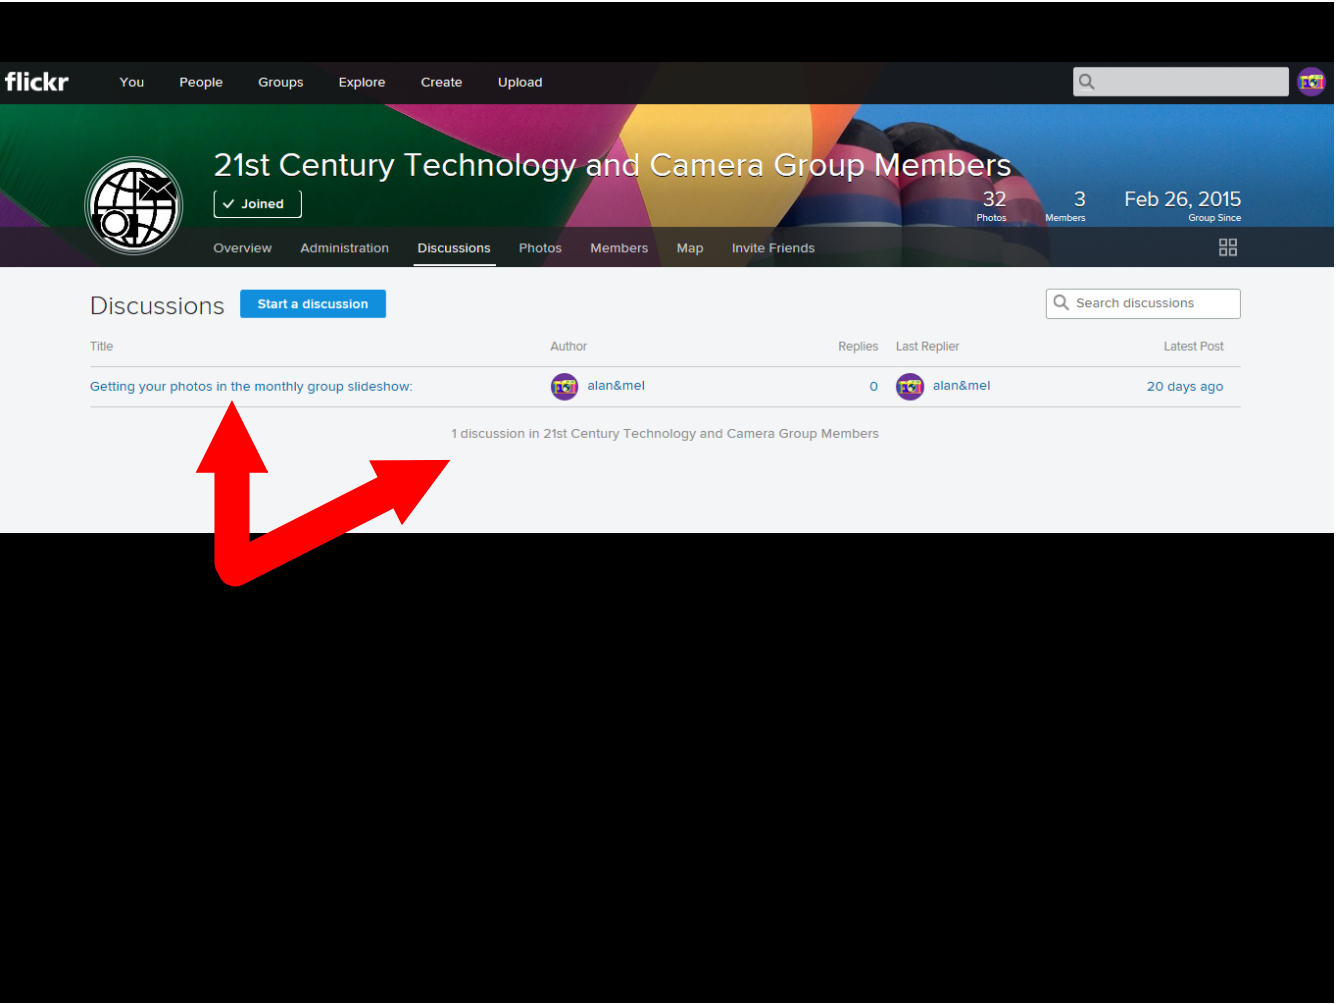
flickr You People Groups Explore Create Upload

21st Century Technology and Camera Group Members

✓ Joined

32 Photos

3 Members

Feb 26, 2015 Group Since

Overview Administration Discussions Photos Members Map Invite Friends

Discussions

Start a discussion

Search discussions

| Title | Author | Replies | Last Replier | Latest Post |
|---|---|---|---|---|
| Getting your photos in the monthly group slideshow: | alan&mel | 0 | alan&mel | 20 days ago |

1 discussion in 21st Century Technology and Camera Group Members